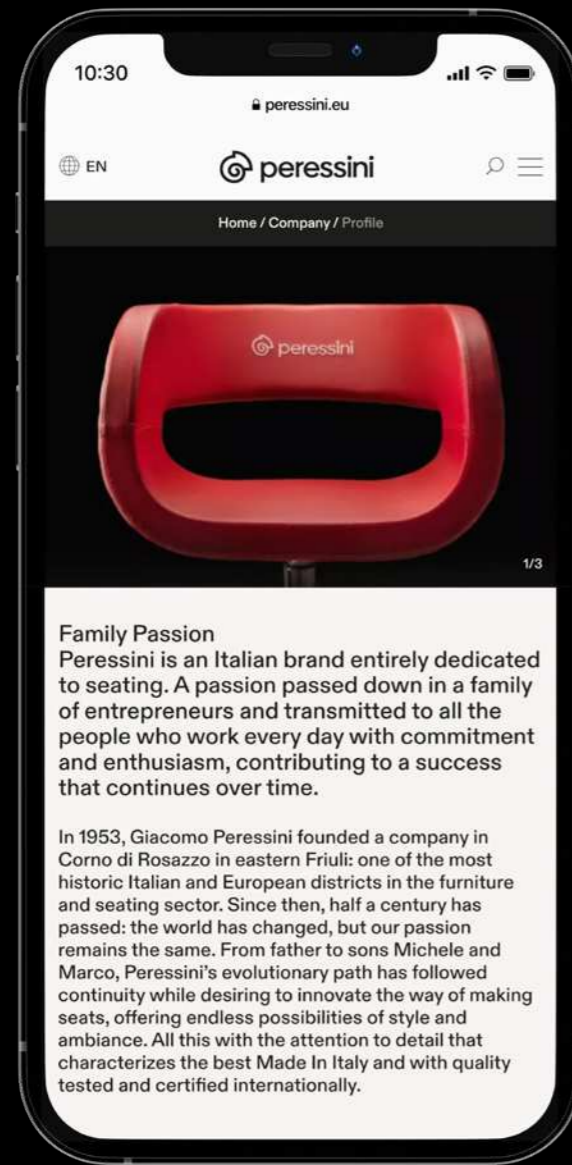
10:30

peressini.eu

EN

peressini

Home / Company / Profile

peressini

1/3

Family Passion
Peressini is an Italian brand entirely dedicated to seating. A passion passed down in a family of entrepreneurs and transmitted to all the people who work every day with commitment and enthusiasm, contributing to a success that continues over time.

In 1953, Giacomo Peressini founded a company in Corno di Rosazzo in eastern Friuli: one of the most historic Italian and European districts in the furniture and seating sector. Since then, half a century has passed: the world has changed, but our passion remains the same. From father to sons Michele and Marco, Peressini's evolutionary path has followed continuity while desiring to innovate the way of making seats, offering endless possibilities of style and ambiance. All this with the attention to detail that characterizes the best Made In Italy and with quality tested and certified internationally.